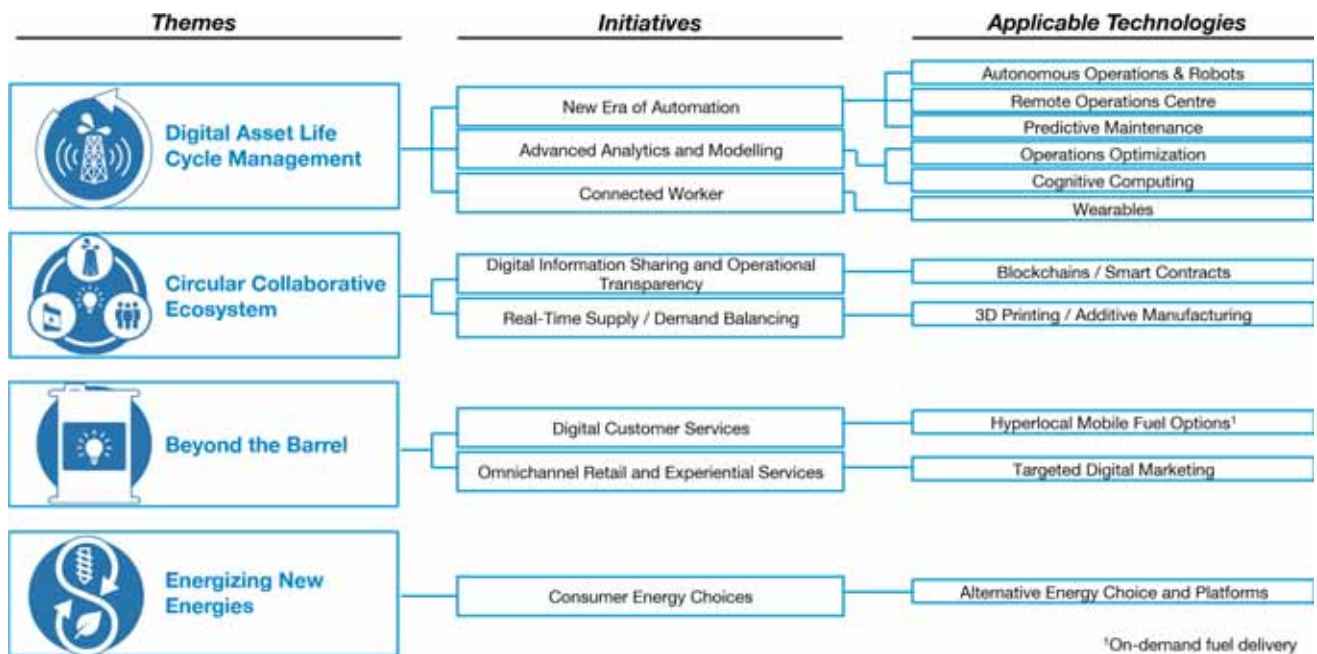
Themes

Initiatives

Applicable Technologies

Digital Asset Life Cycle Management

New Era of Automation

Advanced Analytics and Modelling

Connected Worker

Autonomous Operations & Robots

Remote Operations Centre

Predictive Maintenance

Operations Optimization

Cognitive Computing

Wearables

Circular Collaborative Ecosystem

Digital Information Sharing and Operational Transparency

Real-Time Supply / Demand Balancing

Blockchains / Smart Contracts

3D Printing / Additive Manufacturing

Beyond the Barrel

Digital Customer Services

Omnichannel Retail and Experiential Services

Hyperlocal Mobile Fuel Options$^1$

Targeted Digital Marketing

Energizing New Energies

Consumer Energy Choices

Alternative Energy Choice and Platforms

$^1$On-demand fuel delivery